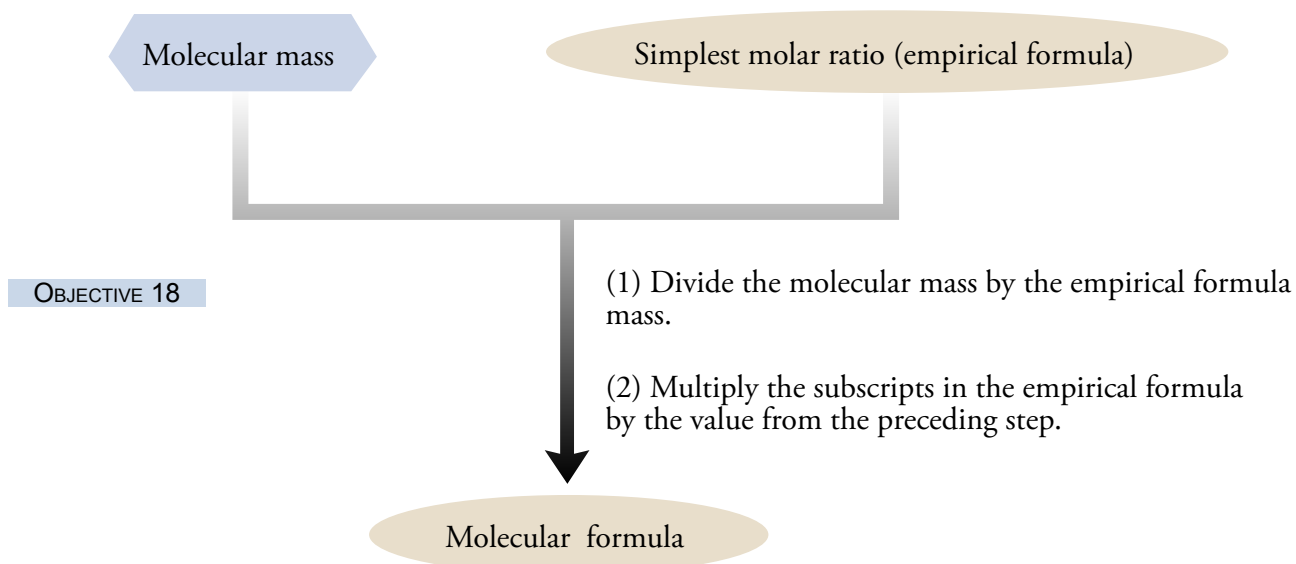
Molecular mass

Simplest molar ratio (empirical formula)

Objective 18

(1) Divide the molecular mass by the empirical formula mass.

(2) Multiply the subscripts in the empirical formula by the value from the preceding step.

Molecular formula